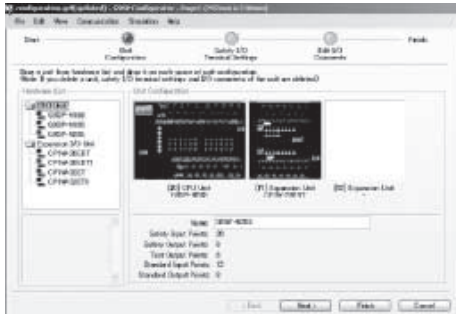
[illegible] - G9SP Configurator - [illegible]

File Edit View Communication Simulation Help

Start

Unit Configuration

Safety I/O Terminal Settings

Edit I/O Comments

Finish

Drag a unit from Hardware list and drop it on each space of unit configuration.
Note: If you delete a card, safety I/O terminal settings and I/O comments of the unit are deleted!

Hardware List

CPU Unit
G9SP-N10S
G9SP-N10D
G9SP-N20S
Expansion I/O Unit
CP1W-20EDT
CP1W-20EDT1
CP1W-32ET
CP1W-32ET1

Unit Configuration

[00] CPU Unit G9SP-N20S

[1] Expansion Unit CP1W-20EDT1

[02] Expansion Unit

Name: G9SP-N20S
Safety Input Points: 20
Safety Output Points: 8
Test Output Points: 4
Standard Input Points: 12
Standard Output Points: 8

< Back

Next >

Finish

Cancel